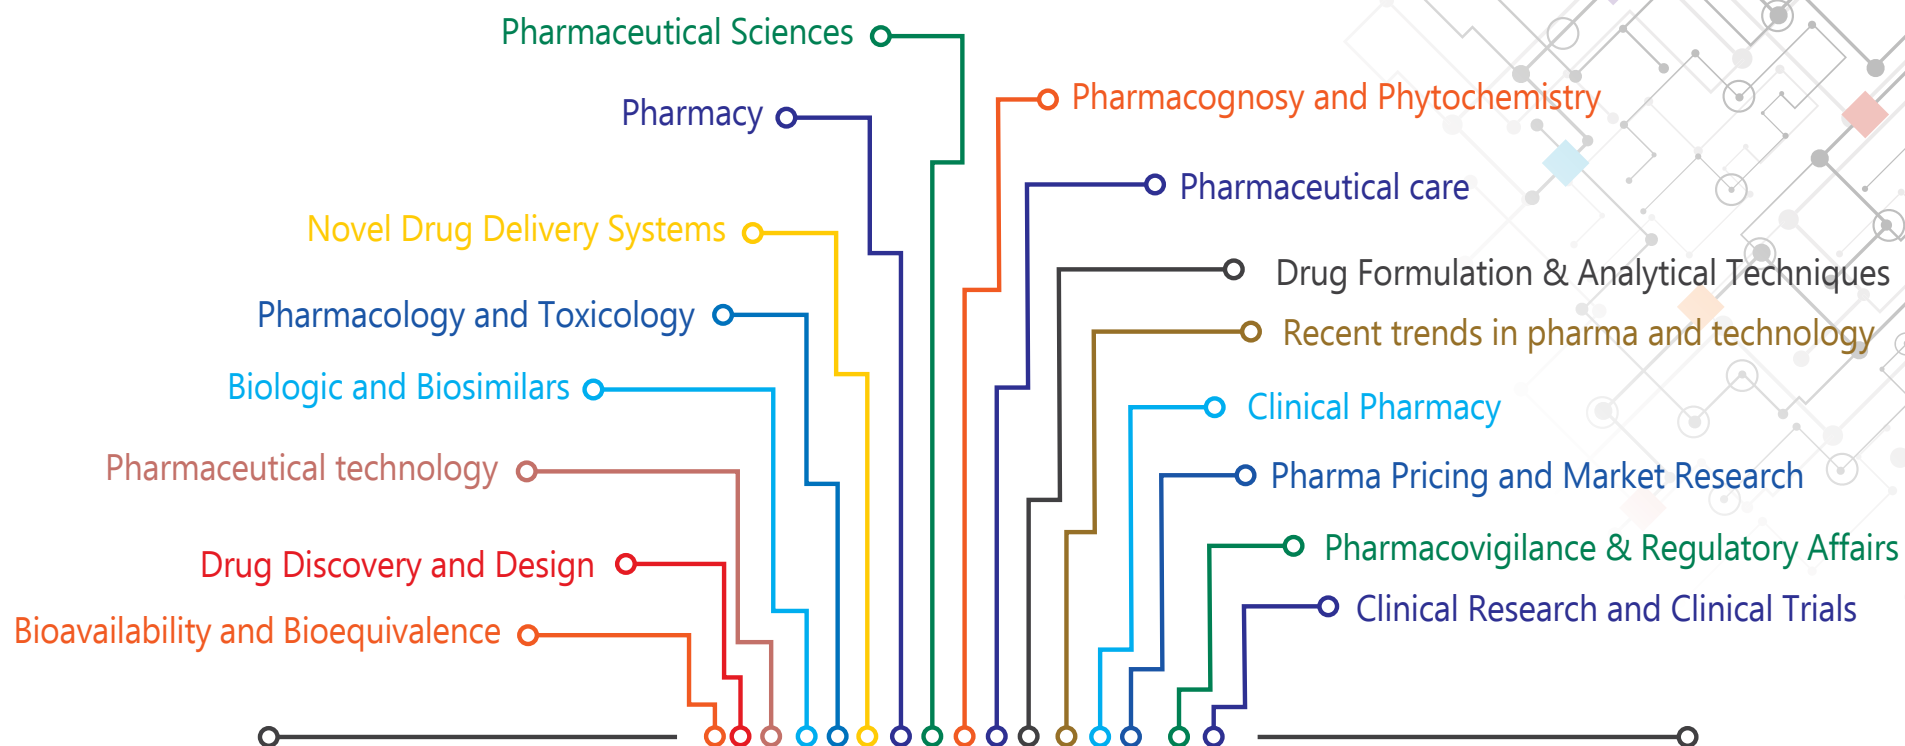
Pharmaceutical Sciences

Pharmacy

Novel Drug Delivery Systems

Pharmacology and Toxicology

Biologic and Biosimilars

Pharmaceutical technology

Drug Discovery and Design

Bioavailability and Bioequivalence

Pharmacognosy and Phytochemistry

Pharmaceutical care

Drug Formulation & Analytical Techniques

Recent trends in pharma and technology

Clinical Pharmacy

Pharma Pricing and Market Research

Pharmacovigilance & Regulatory Affairs

Clinical Research and Clinical Trials